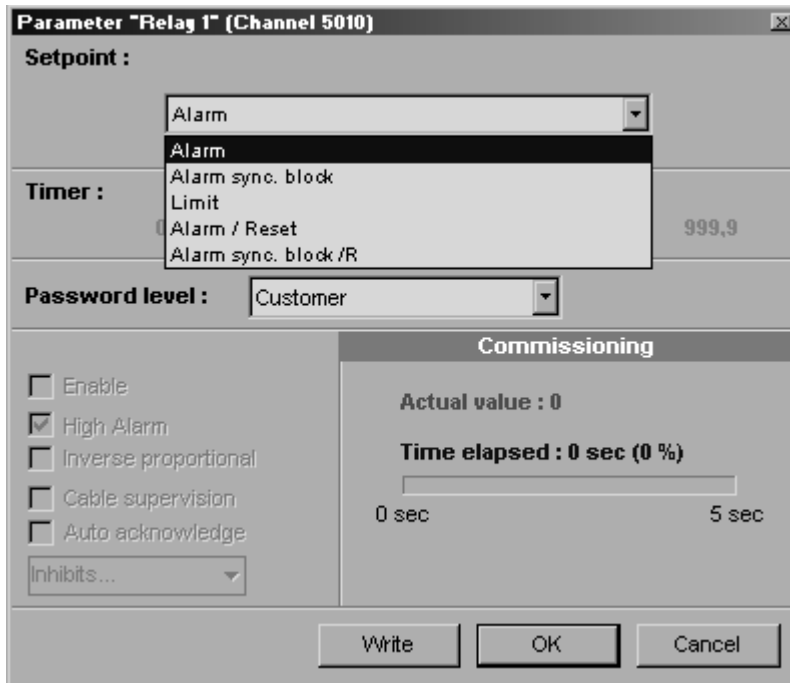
Parameter "Relay 1" (Channel 5010)
X

Setpoint :

Alarm

Alarm
Alarm sync. block
Limit
Alarm / Reset
Alarm sync. block /R

Timer :

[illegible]

999,9

Password level : Customer

Commissioning

Enable
High Alarm
Inverse proportional
Cable supervision
Auto acknowledge
Inhibits...

Actual value : 0

Time elapsed : 0 sec (0 %)

0 sec
5 sec

Write
OK
Cancel